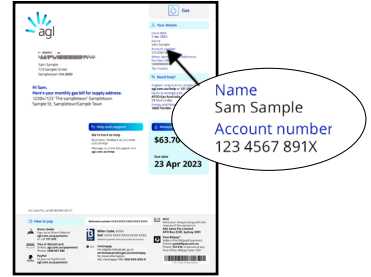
agl

Sam Sampel
123 Sample Street
Sampletown WA 6000

Hi Sam,
Here's your monthly gas bill for supply address:
1230s/123 The sampletown Sampletown Sample St, Sampletown Sample Town

Gas

Your details

Issue date
3 Apr 2023

Name
Sam Sample

Account number

Need help?

Help and support

We're here to help

Amount
$63.70

Due date
23 Apr 2023

How to pay

Direct Debit

Pay at Australia Post

PayPal

Biller Code

Centrepay

Mail

Name
Sam Sample
Account number
123 4567 891X